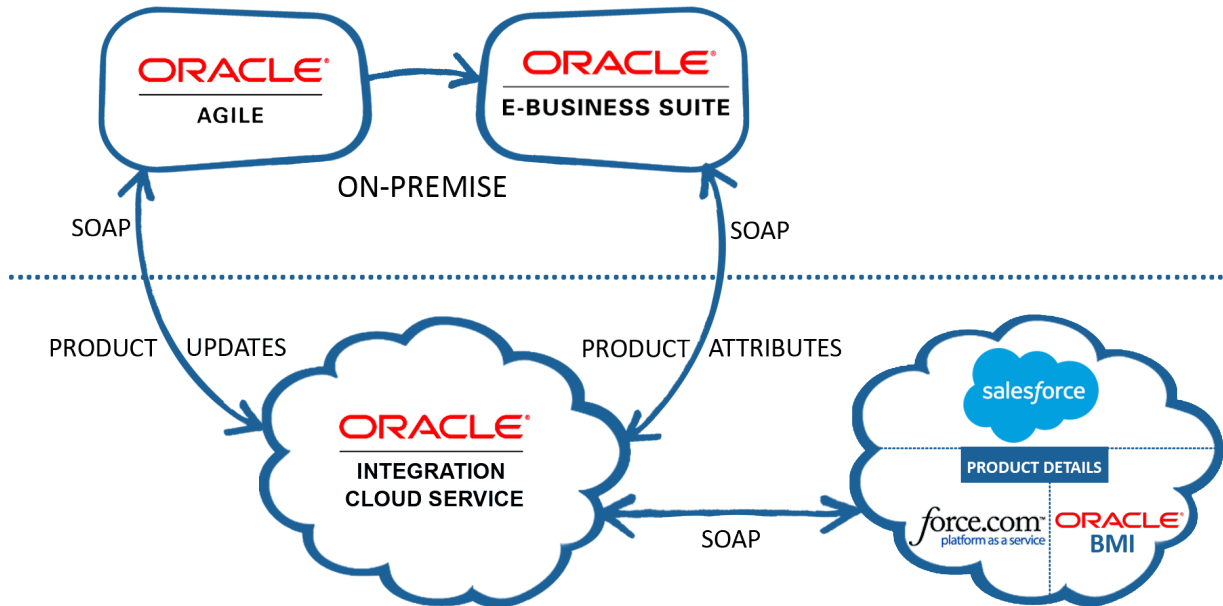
ORACLE
AGILE

ORACLE
E-BUSINESS SUITE

ON-PREMISE

SOAP

SOAP

PRODUCT UPDATES

PRODUCT ATTRIBUTES

ORACLE
INTEGRATION CLOUD SERVICE

salesforce

PRODUCT DETAILS

force.com
platform as a service

ORACLE
BMI

SOAP